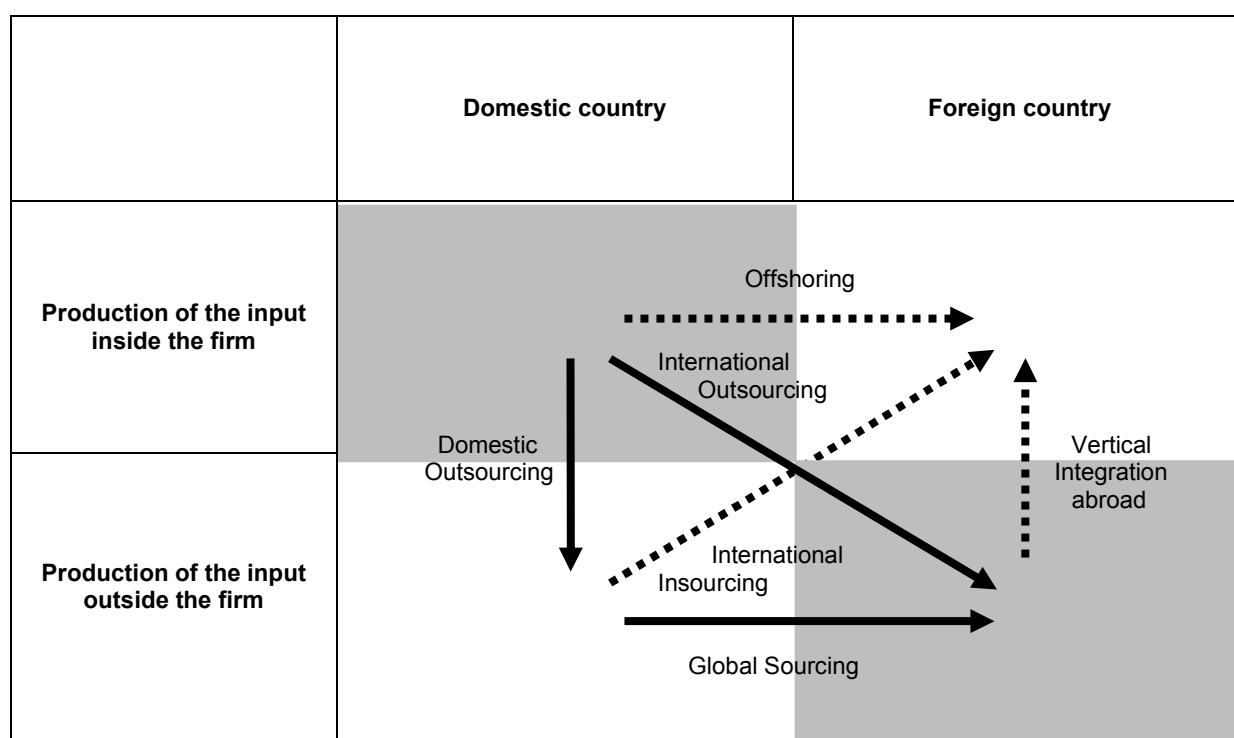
| | Domestic country | Foreign country |
|---|---|---|
| Production of the input inside the firm | | |
| Production of the input outside the firm | | |

Offshoring

International Outsourcing

Domestic Outsourcing

Vertical Integration abroad

International Insourcing

Global Sourcing